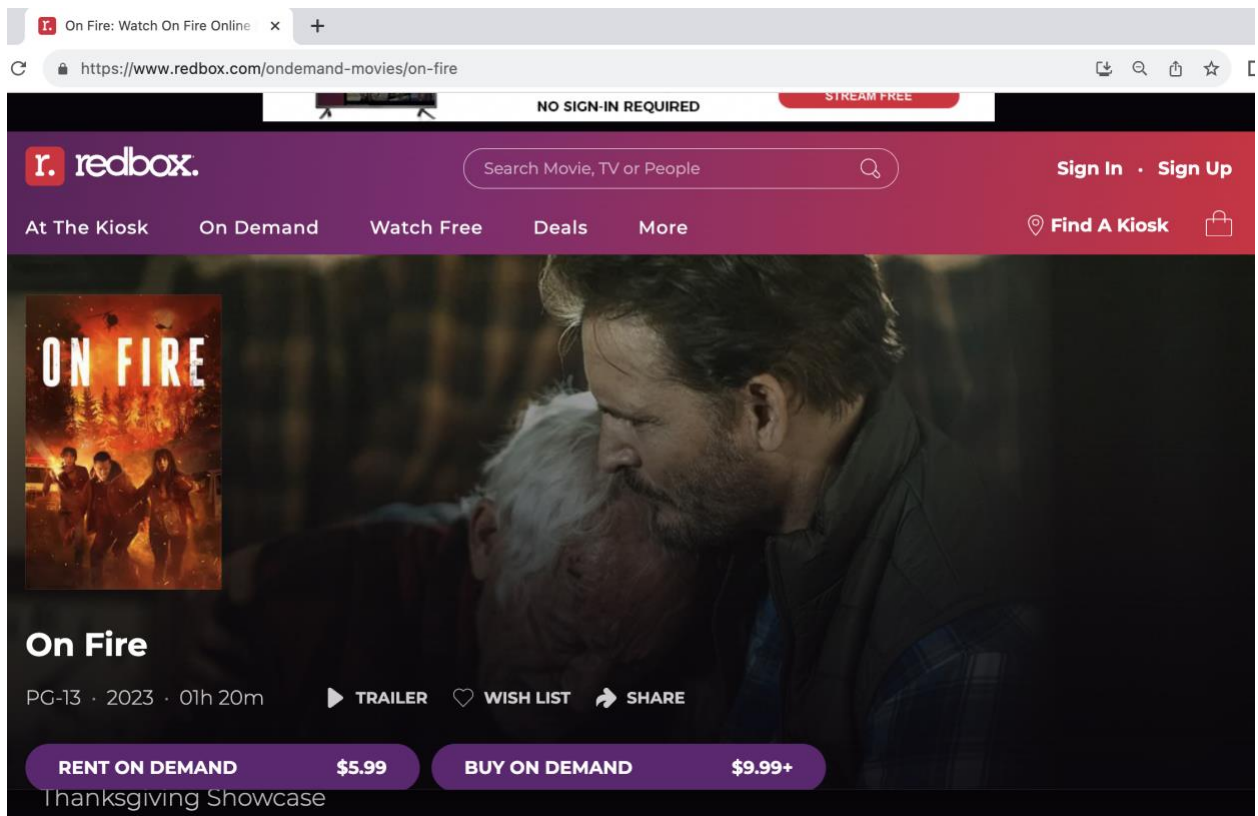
On Fire: Watch On Fire Online

https://www.redbox.com/ondemand-movies/on-fire

NO SIGN-IN REQUIRED

STREAM FREE

r. redbox.

Search Movie, TV or People

Sign In · Sign Up

At The Kiosk On Demand Watch Free Deals More

Find A Kiosk

ON FIRE

On Fire

PG-13 · 2023 · 01h 20m

TRAILER WISH LIST SHARE

RENT ON DEMAND $5.99

BUY ON DEMAND $9.99+

Thanksgiving Showcase